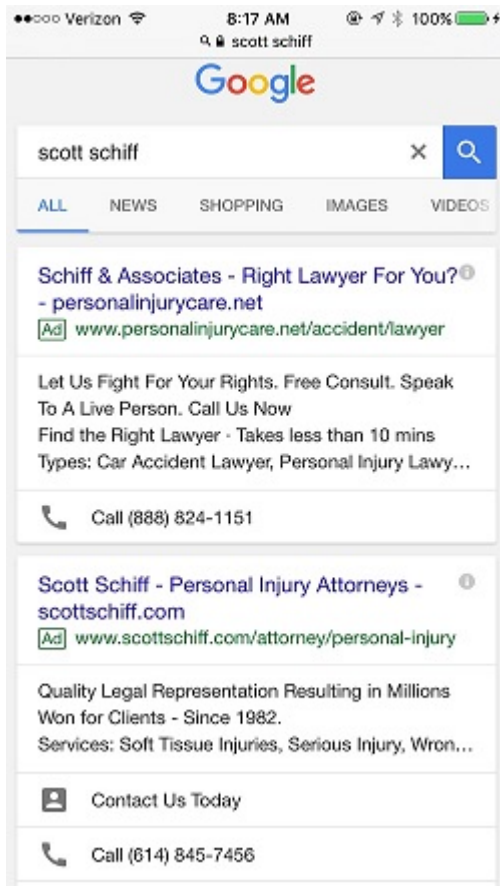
●●○○○ Verizon 8:17 AM 100%
scott schiff

Google

scott schiff

ALL NEWS SHOPPING IMAGES VIDEOS

Schiff & Associates - Right Lawyer For You? - personalinjurycare.net
Ad www.personalinjurycare.net/accident/lawyer

Let Us Fight For Your Rights. Free Consult. Speak To A Live Person. Call Us Now
Find the Right Lawyer · Takes less than 10 mins
Types: Car Accident Lawyer, Personal Injury Lawy...

Call (888) 824-1151

Scott Schiff - Personal Injury Attorneys - scottschiff.com
Ad www.scottschiff.com/attorney/personal-injury

Quality Legal Representation Resulting in Millions Won for Clients - Since 1982.
Services: Soft Tissue Injuries, Serious Injury, Wron...

Contact Us Today

Call (614) 845-7456